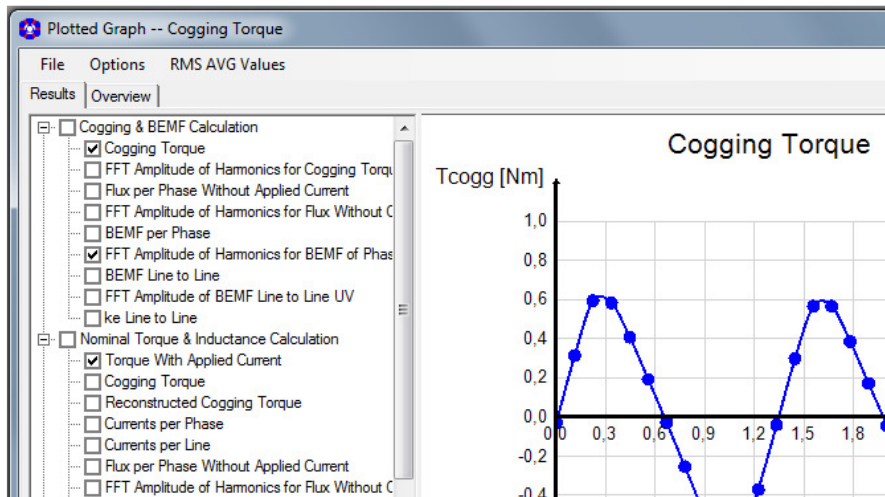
Plotted Graph -- Cogging Torque

File Options RMS AVG Values

Results Overview

Cogging & BEMF Calculation
Cogging Torque
FFT Amplitude of Harmonics for Cogging Torqu
Flux per Phase Without Applied Current
FFT Amplitude of Harmonics for Flux Without C
BEMF per Phase
FFT Amplitude of Harmonics for BEMF of Phas
BEMF Line to Line
FFT Amplitude of BEMF Line to Line UV
ke Line to Line
Nominal Torque & Inductance Calculation
Torque With Applied Current
Cogging Torque
Reconstructed Cogging Torque
Currents per Phase
Currents per Line
Flux per Phase Without Applied Current
FFT Amplitude of Harmonics for Flux Without C

Cogging Torque

Tcogg [Nm]

1,0
0,8
0,6
0,4
0,2
0,0
-0,2
-0,4

0,0 0,3 0,6 0,9 1,2 1,5 1,8